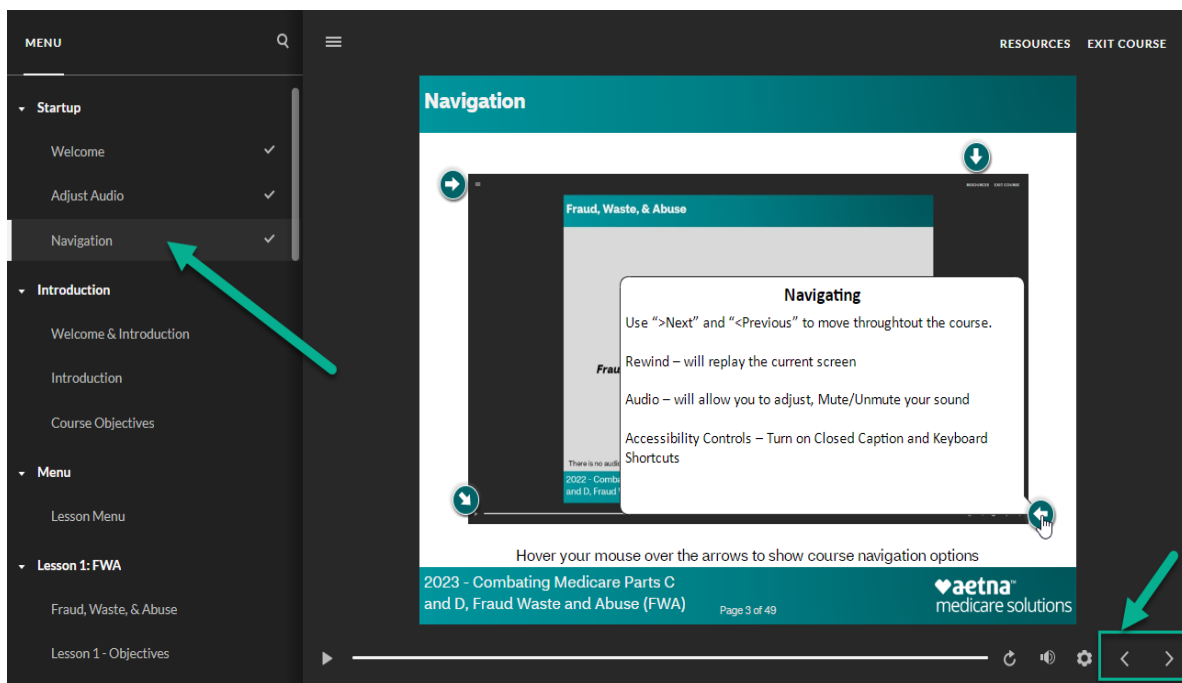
MENU

Startup

Welcome

Adjust Audio

Navigation

Introduction

Welcome & Introduction

Introduction

Course Objectives

Menu

Lesson Menu

Lesson 1: FWA

Fraud, Waste, & Abuse

Lesson 1 - Objectives

RESOURCES EXIT COURSE

Navigation

RESOURCES EXIT COURSE

Fraud, Waste, & Abuse

Frau

There is no audio

2022 - Comba and D, Fraud

Navigating

Use ">Next" and "<Previous" to move throughtout the course.

Rewind – will replay the current screen

Audio – will allow you to adjust, Mute/Unmute your sound

Accessibility Controls – Turn on Closed Caption and Keyboard Shortcuts

Hover your mouse over the arrows to show course navigation options

2023 - Combating Medicare Parts C and D, Fraud Waste and Abuse (FWA)

Page 3 of 49

aetna™ medicare solutions